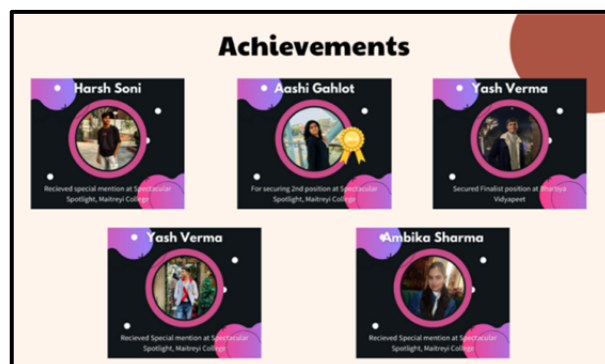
Achievements

Harsh Soni

Recieved special mention at Spectacular Spotlight, Maitreyi College

Aashi Gahlot

For securing 2nd position at Spectacular Spotlight, Maitreyi College

Yash Verma

Secured Finalist position at Bharati Vidyapeet

Yash Verma

Recieved Special mention at Spectacular Spotlight, Maitreyi College

Ambika Sharma

Recieved Special mention at Spectacular Spotlight, Maitreyi College